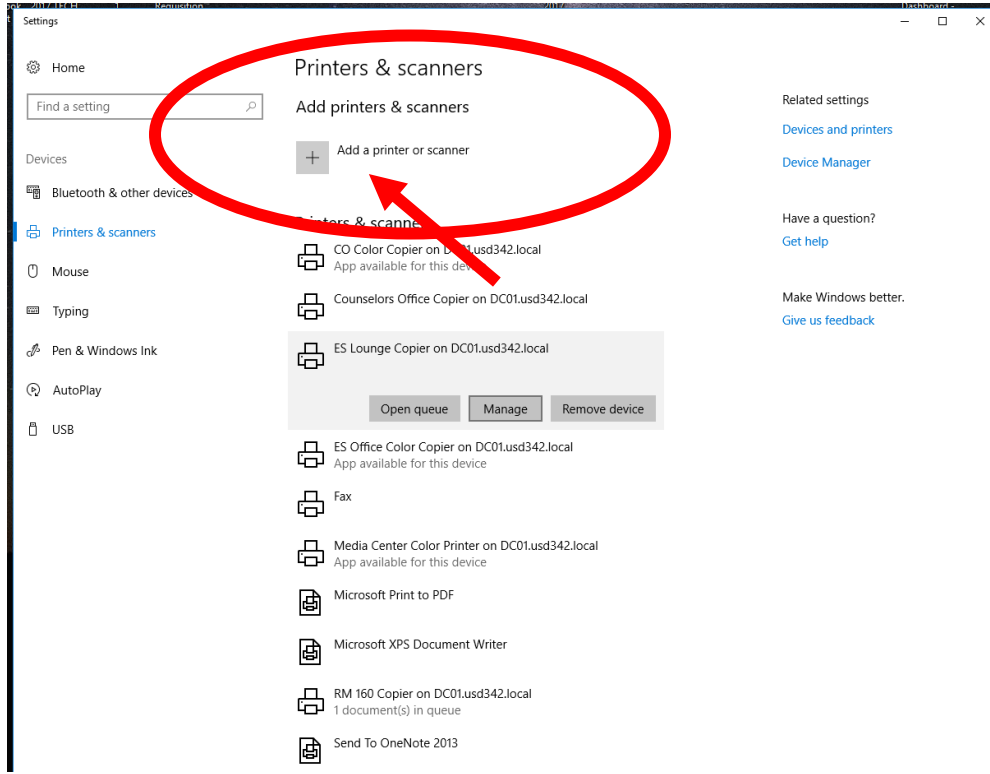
Settings

Home

Find a setting

Devices

Bluetooth & other devices

Printers & scanners

Mouse

Typing

Pen & Windows Ink

AutoPlay

USB

Printers & scanners

Add printers & scanners

Add a printer or scanner

Printers & scanne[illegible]

CO Color Copier on D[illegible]01.usd342.local
App available for this dev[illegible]

Counselors Office Copier on DC01.usd342.local

ES Lounge Copier on DC01.usd342.local

Open queue Manage Remove device

ES Office Color Copier on DC01.usd342.local
App available for this device

Fax

Media Center Color Printer on DC01.usd342.local
App available for this device

Microsoft Print to PDF

Microsoft XPS Document Writer

RM 160 Copier on DC01.usd342.local
1 document(s) in queue

Send To OneNote 2013

Related settings

Devices and printers

Device Manager

Have a question?

Get help

Make Windows better.

Give us feedback